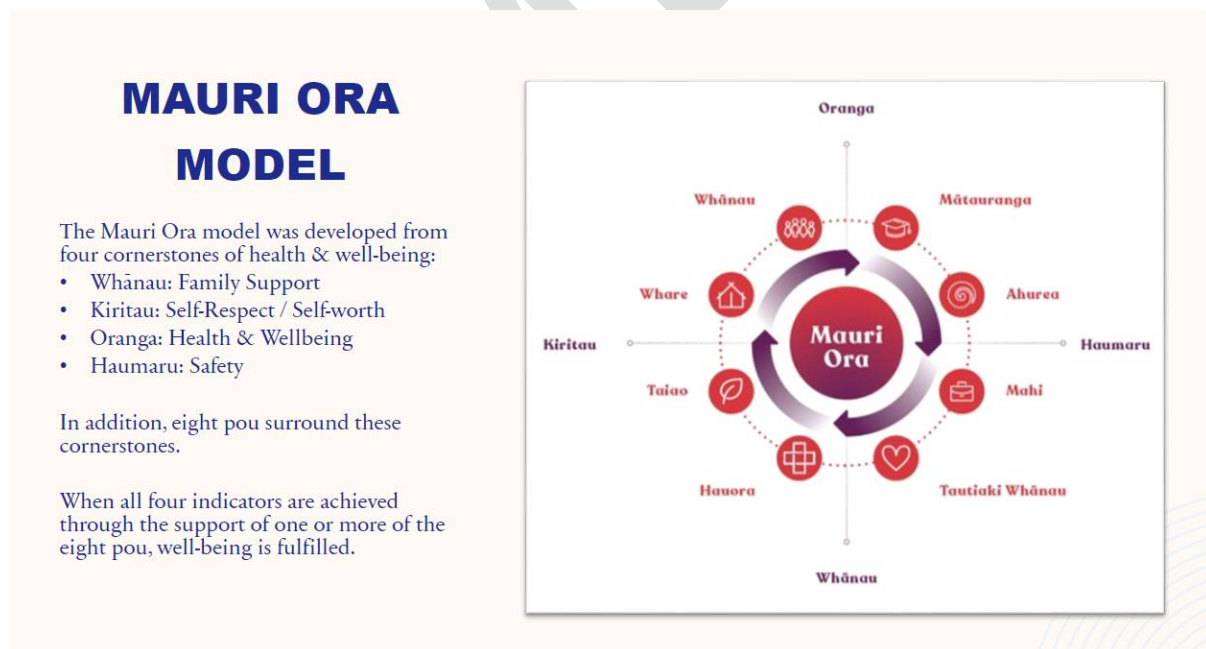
MAURI ORA MODEL

The Mauri Ora model was developed from four cornerstones of health & well-being:
• Whānau: Family Support
• Kiritau: Self-Respect / Self-worth
• Oranga: Health & Wellbeing
• Haumaru: Safety

In addition, eight pou surround these cornerstones.

When all four indicators are achieved through the support of one or more of the eight pou, well-being is fulfilled.

Oranga
Whānau
Mātauranga
Whare
Ahurea
Kiritau
Mauri Ora
Haumaru
Taiao
Mahi
Hauora
Tautiaki Whānau
Whānau